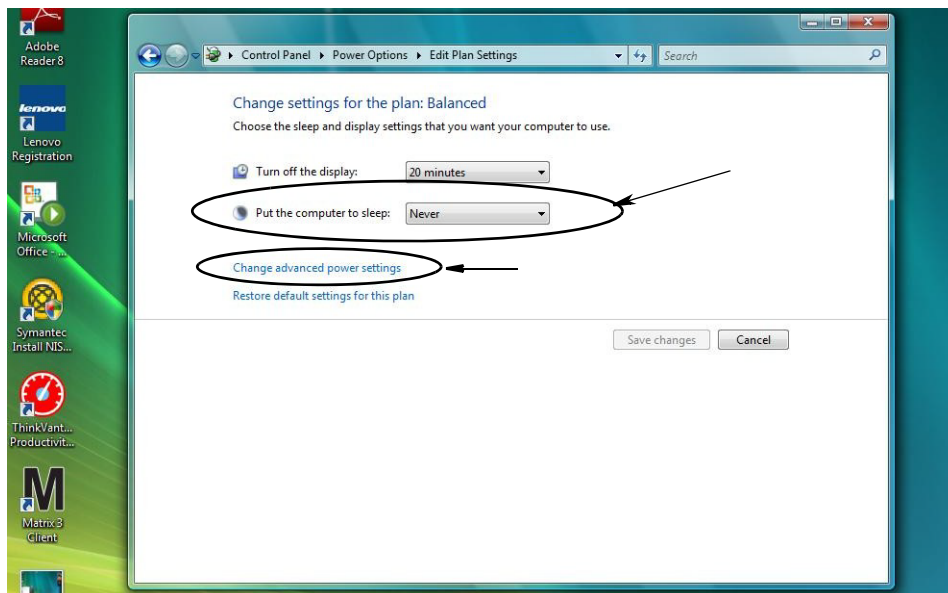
Adobe Reader 8

lenovo

Lenovo Registration

Microsoft Office - ...

Symantec Install NIS...

ThinkVant... Productivit...

M

Matrix 3 Client

Control Panel ▸ Power Options ▸ Edit Plan Settings

Search

Change settings for the plan: Balanced

Choose the sleep and display settings that you want your computer to use.

Turn off the display: 20 minutes

Put the computer to sleep: Never

Change advanced power settings

Restore default settings for this plan

Save changes

Cancel